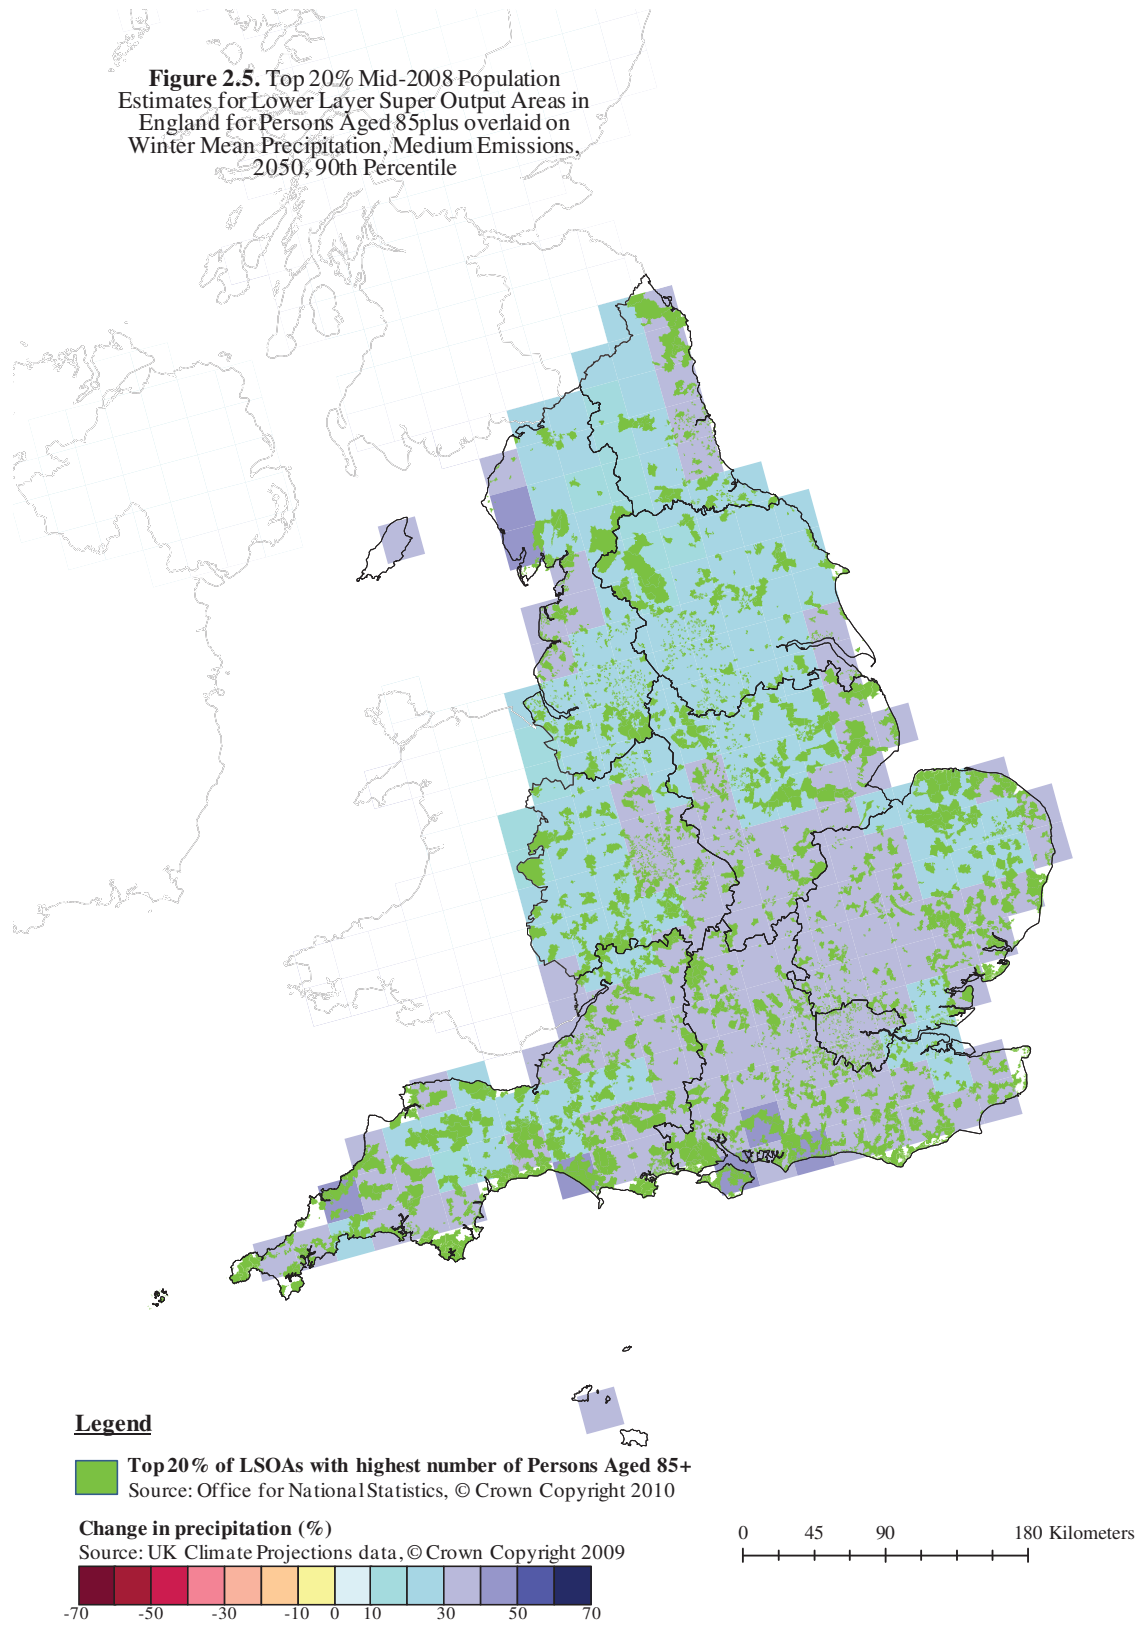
**Figure 2.5.** Top 20% Mid-2008 Population Estimates for Lower Layer Super Output Areas in England for Persons Aged 85plus overlaid on Winter Mean Precipitation, Medium Emissions, 2050, 90th Percentile

**Legend**

**Top 20% of LSOAs with highest number of Persons Aged 85+**
Source: Office for National Statistics, © Crown Copyright 2010

**Change in precipitation (%)**
Source: UK Climate Projections data, © Crown Copyright 2009

-70 -50 -30 -10 0 10 30 50 70

0 45 90 180 Kilometers